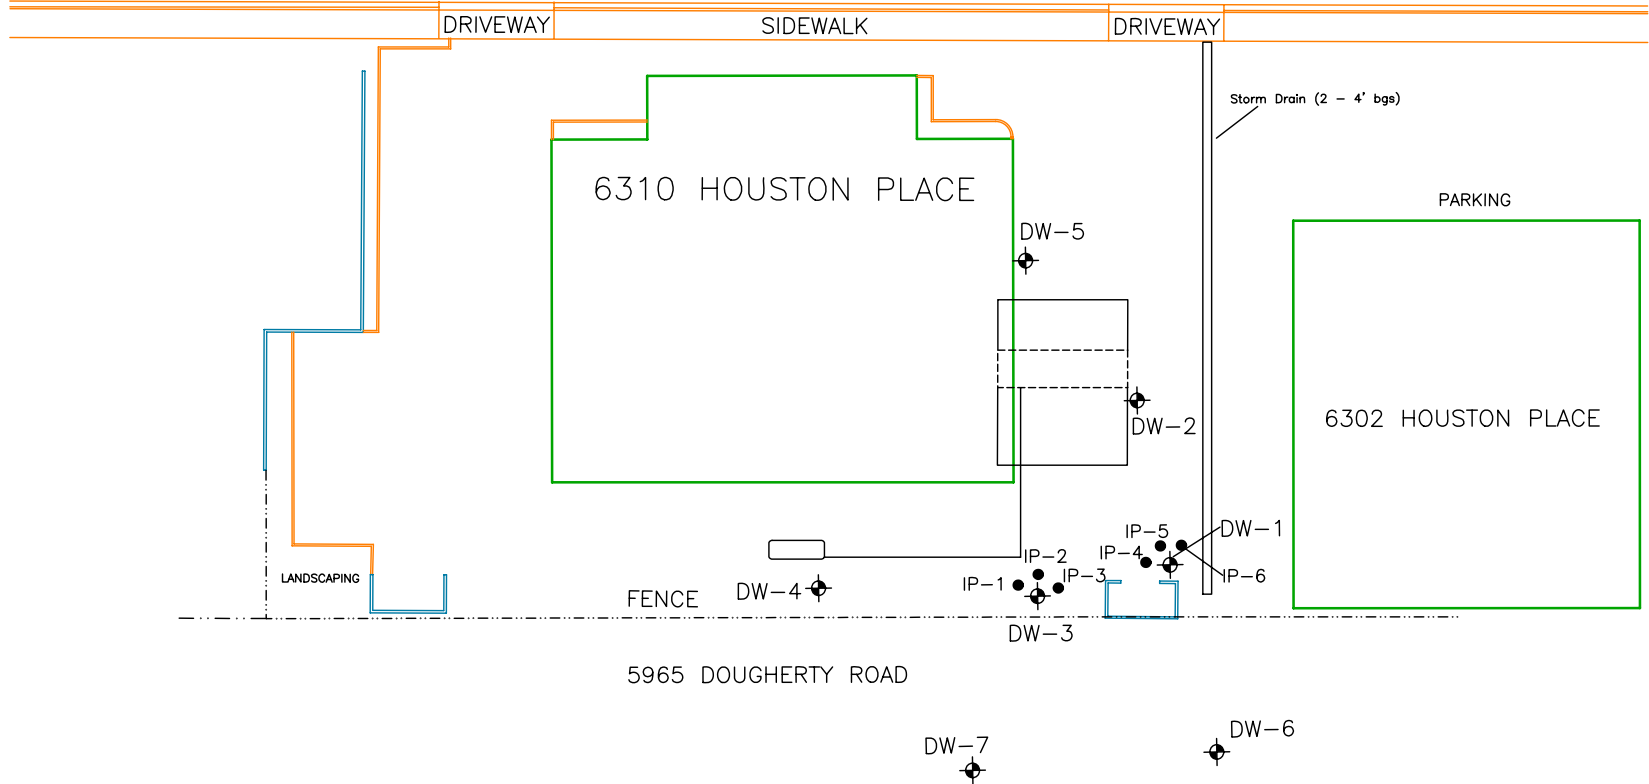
DRIVEWAY
SIDEWALK
DRIVEWAY

Storm Drain (2 – 4' bgs)

6310 HOUSTON PLACE

PARKING

DW–5

6302 HOUSTON PLACE

DW–2

IP–5
DW–1
IP–2
IP–4
IP–1
IP–3
IP–6
LANDSCAPING
FENCE
DW–4
DW–3

5965 DOUGHERTY ROAD

DW–6
DW–7